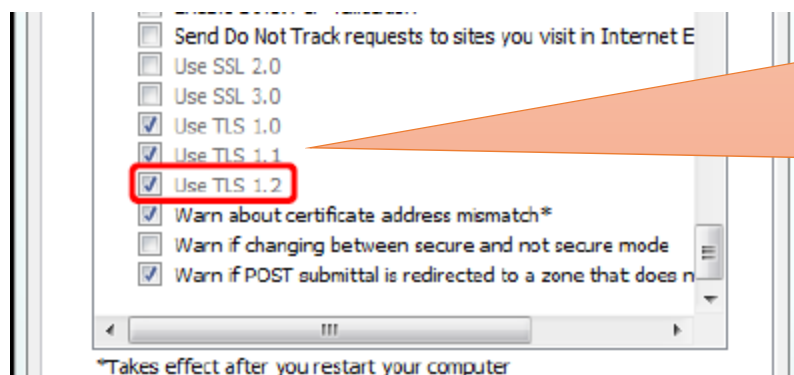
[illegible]
Send Do Not Track requests to sites you visit in Internet E
Use SSL 2.0
Use SSL 3.0
Use TLS 1.0
Use TLS 1.1
Use TLS 1.2
Warn about certificate address mismatch*
Warn if changing between secure and not secure mode
Warn if POST submittal is redirected to a zone that does n

*Takes effect after you restart your computer